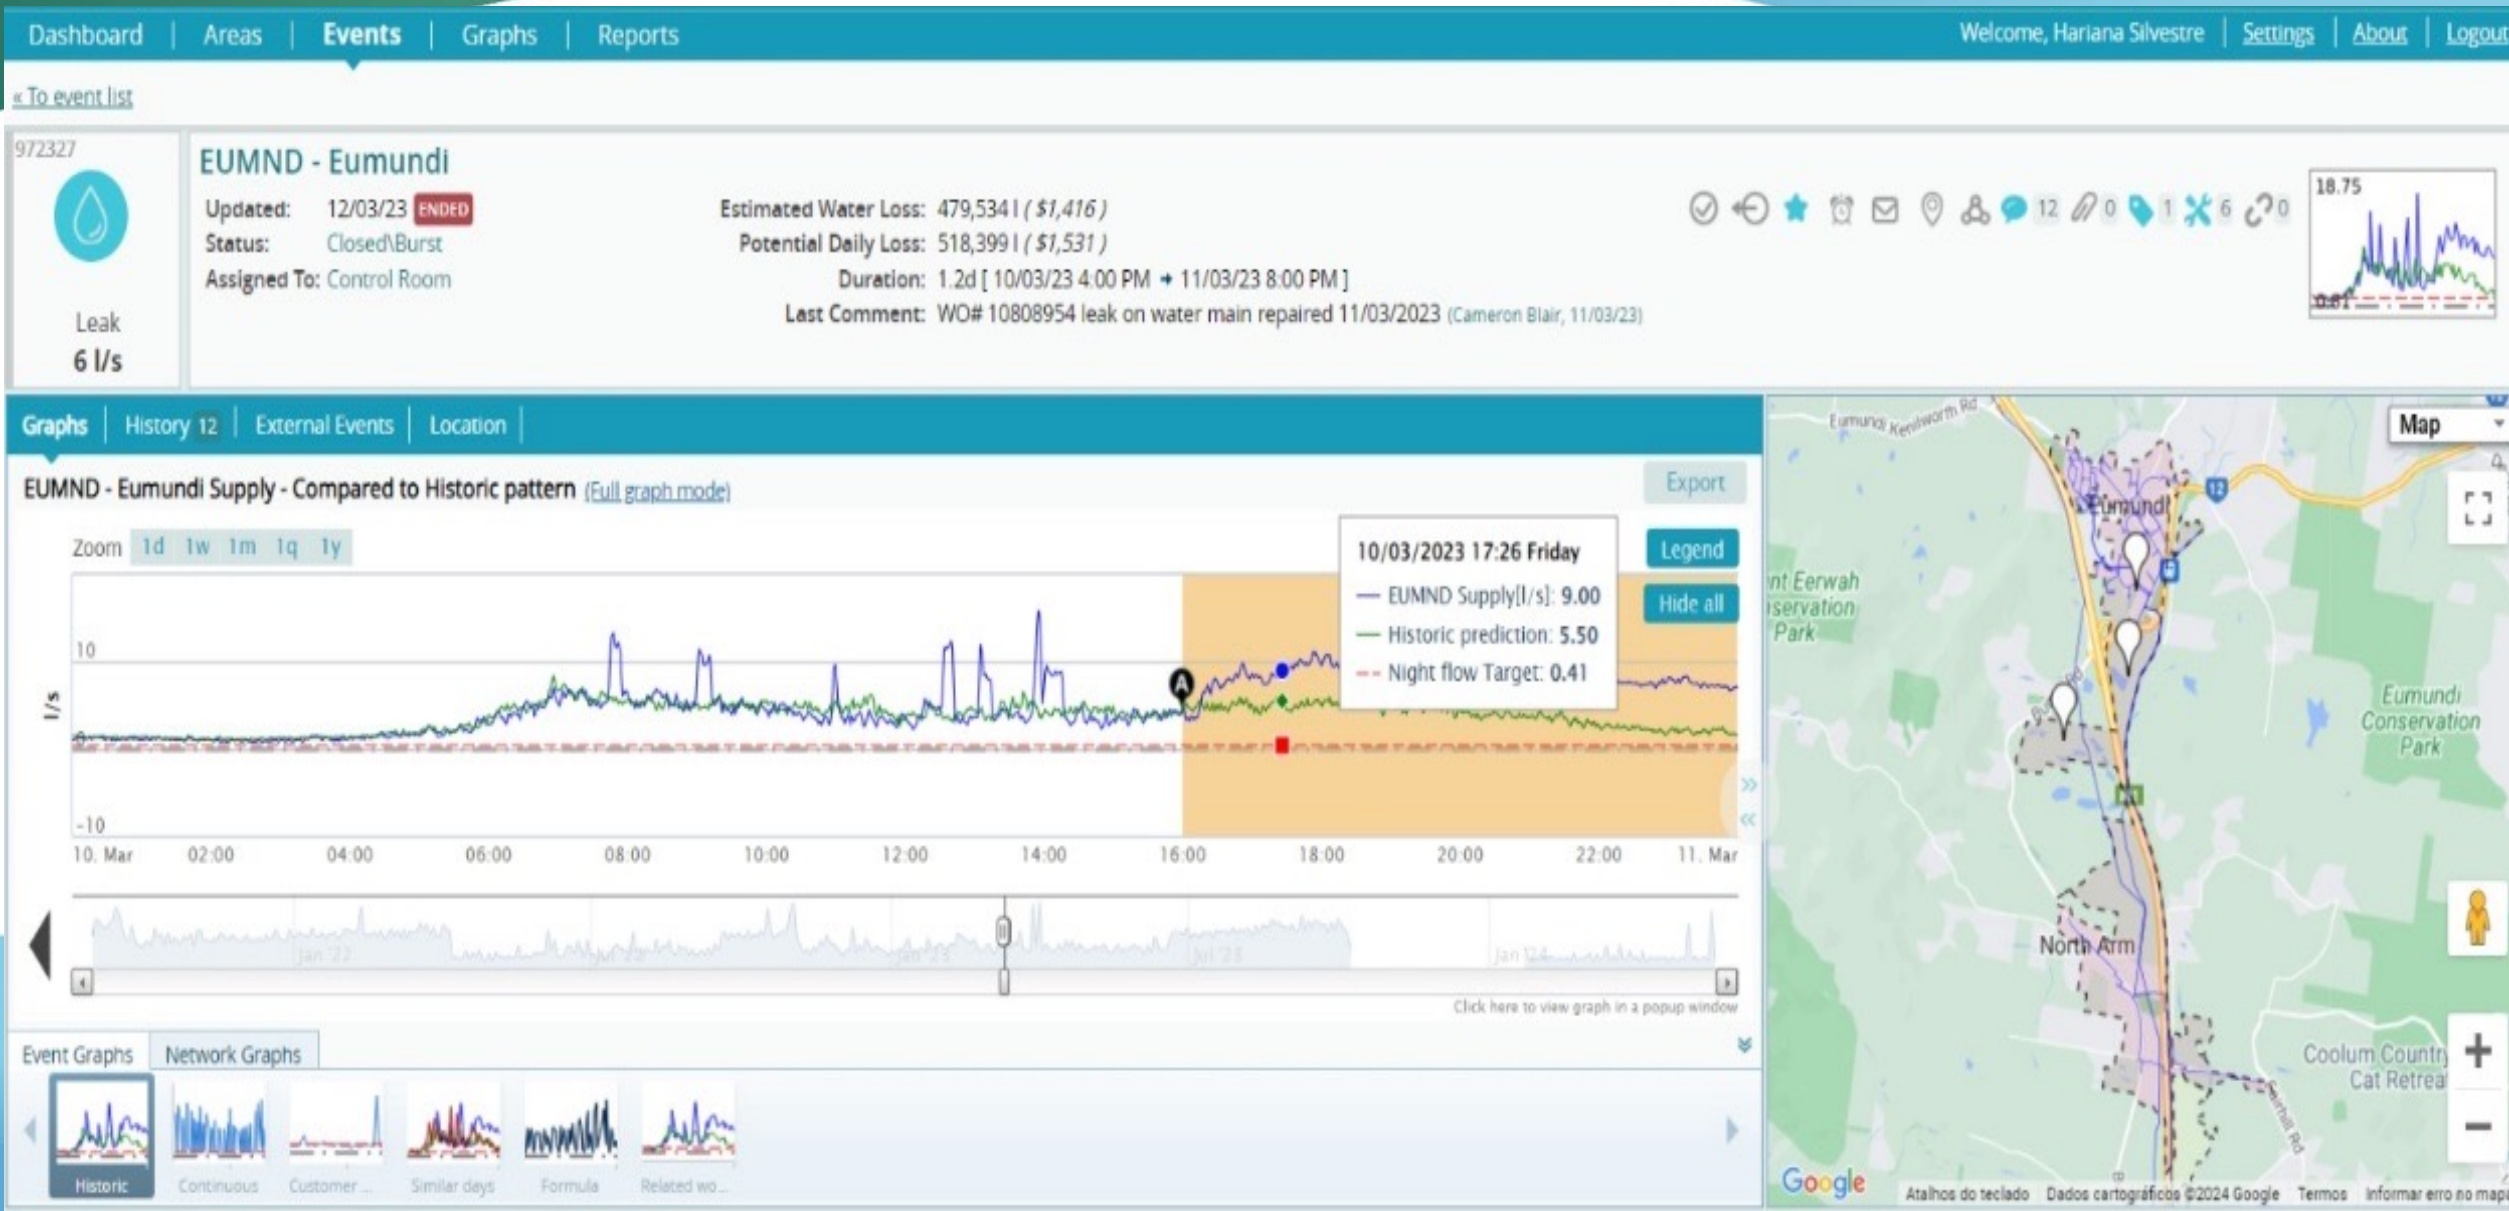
Dashboard | Areas | Events | Graphs | Reports

Welcome, Hariana Silvestre | Settings | About | Logout

« To event list

972327

Leak
6 l/s

EUMND - Eumundi

Updated: 12/03/23 ENDED
Status: Closed\Burst
Assigned To: Control Room

Estimated Water Loss: 479,534 l ( $1,416 )
Potential Daily Loss: 518,399 l ( $1,531 )
Duration: 1.2d [ 10/03/23 4:00 PM → 11/03/23 8:00 PM ]
Last Comment: WO# 10808954 leak on water main repaired 11/03/2023 (Cameron Blair, 11/03/23)

12 0 1 6 0

18.75
0.41

Graphs | History 12 | External Events | Location |

EUMND - Eumundi Supply - Compared to Historic pattern (Full graph mode)

Export

Zoom 1d 1w 1m 1q 1y

Legend
Hide all

10/03/2023 17:26 Friday
— EUMND Supply[l/s]: 9.00
— Historic prediction: 5.50
-- Night flow Target: 0.41

l/s
10
-10
A

10. Mar 02:00 04:00 06:00 08:00 10:00 12:00 14:00 16:00 18:00 20:00 22:00 11. Mar

Jan '22 Jul '22 Jan '23 Jul '23 Jan '24

Click here to view graph in a popup window

Event Graphs | Network Graphs

Historic Continuous Customer ... Similar days Formula Related wo...

Map

Eumundi Kenilworth Rd
Eumundi
nt Eerwah
servation
Park
Eumundi
Conservation
Park
North Arm
Coolum Country
Cat Retreat

Google
Atalhos do teclado Dados cartográficos ©2024 Google Termos Informar erro no mapa